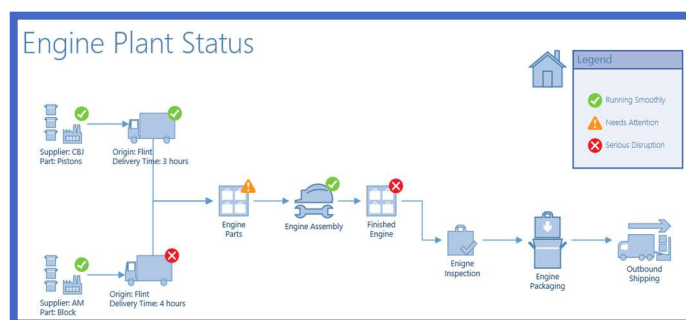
Engine Plant Status

Legend

Running Smoothly

Needs Attention

Serious Disruption

Supplier: CBJ
Part: Pistons

Origin: Flint
Delivery Time: 3 hours

Engine Parts

Engine Assembly

Finished Engine

Engine Inspection

Engine Packaging

Outbound Shipping

Supplier: AM
Part: Block

Origin: Flint
Delivery Time: 4 hours